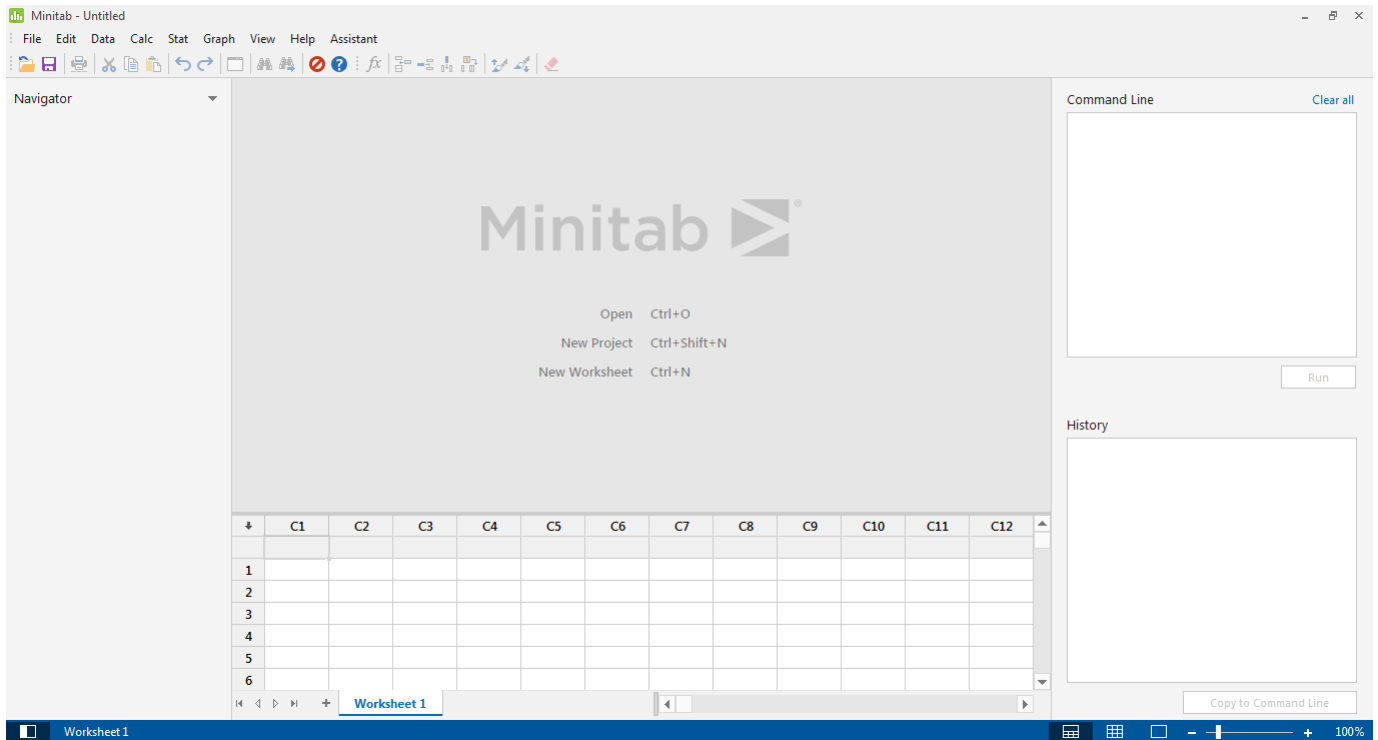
Minitab - Untitled

File Edit Data Calc Stat Graph View Help Assistant

Navigator

Minitab

Open Ctrl+O
New Project Ctrl+Shift+N
New Worksheet Ctrl+N

| ↓ | C1 | C2 | C3 | C4 | C5 | C6 | C7 | C8 | C9 | C10 | C11 | C12 |
|---|---|---|---|---|---|---|---|---|---|---|---|---|
| | | | | | | | | | | | | |
| 1 | | | | | | | | | | | | |
| 2 | | | | | | | | | | | | |
| 3 | | | | | | | | | | | | |
| 4 | | | | | | | | | | | | |
| 5 | | | | | | | | | | | | |
| 6 | | | | | | | | | | | | |

+ Worksheet 1

Command Line Clear all

Run

History

Copy to Command Line

Worksheet 1

100%